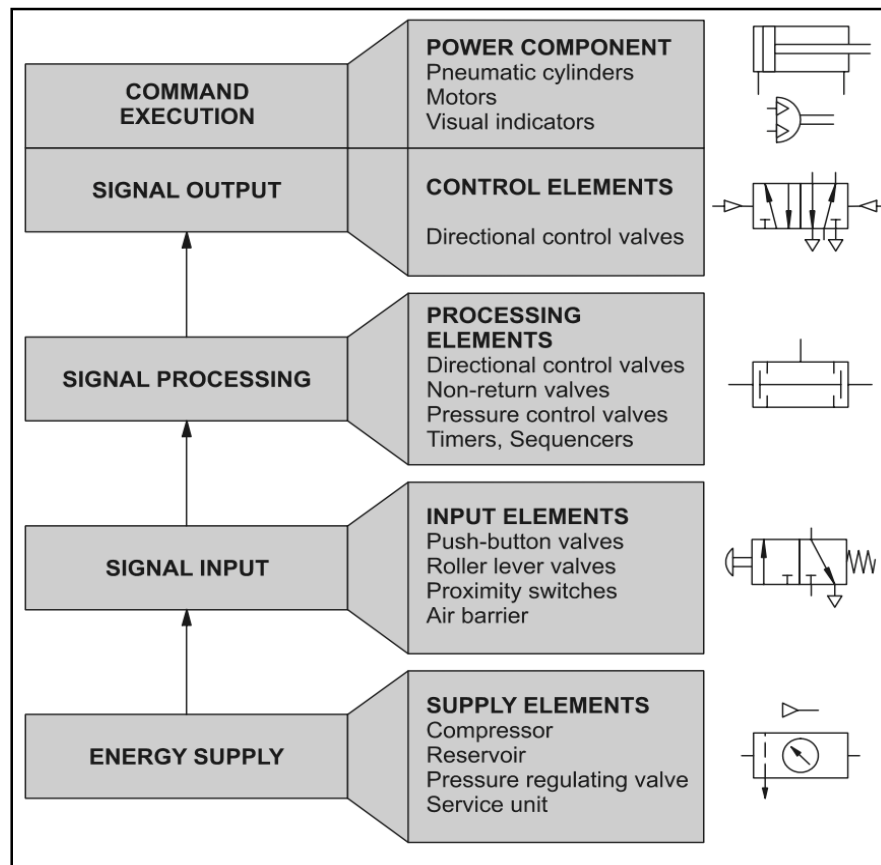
COMMAND EXECUTION

POWER COMPONENT
Pneumatic cylinders
Motors
Visual indicators

SIGNAL OUTPUT

CONTROL ELEMENTS
Directional control valves

SIGNAL PROCESSING

PROCESSING ELEMENTS
Directional control valves
Non-return valves
Pressure control valves
Timers, Sequencers

SIGNAL INPUT

INPUT ELEMENTS
Push-button valves
Roller lever valves
Proximity switches
Air barrier

ENERGY SUPPLY

SUPPLY ELEMENTS
Compressor
Reservoir
Pressure regulating valve
Service unit